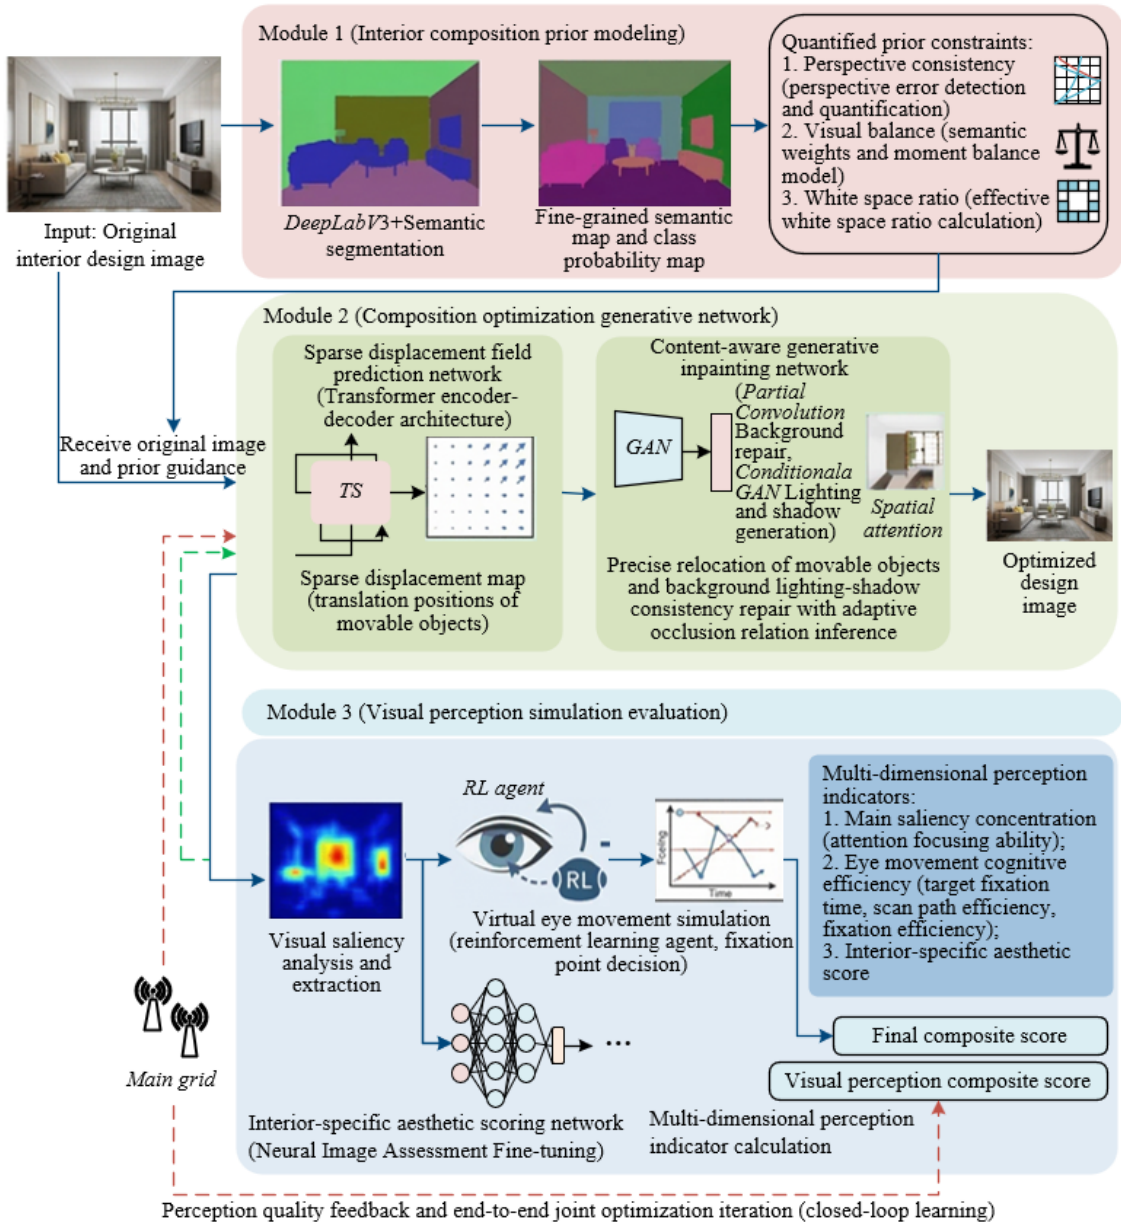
Module 1 (Interior composition prior modeling)

Input: Original interior design image

DeepLabV3+Semantic segmentation

Fine-grained semantic map and class probability map

Quantified prior constraints:
1. Perspective consistency (perspective error detection and quantification)
2. Visual balance (semantic weights and moment balance model)
3. White space ratio (effective white space ratio calculation)

Module 2 (Composition optimization generative network)

Receive original image and prior guidance

Sparse displacement field prediction network (Transformer encoder-decoder architecture)

TS

Sparse displacement map (translation positions of movable objects)

Content-aware generative inpainting network

GAN

(Partial Convolution Background repair, Conditionala GAN Lighting and shadow generation)

Spatial attention

Precise relocation of movable objects and background lighting-shadow consistency repair with adaptive occlusion relation inference

Optimized design image

Module 3 (Visual perception simulation evaluation)

RL agent

RL

Foeing

Time

Visual saliency analysis and extraction

Virtual eye movement simulation (reinforcement learning agent, fixation point decision)

Multi-dimensional perception indicators:
1. Main saliency concentration (attention focusing ability);
2. Eye movement cognitive efficiency (target fixation time, scan path efficiency, fixation efficiency);
3. Interior-specific aesthetic score

Final composite score

Visual perception composite score

Main grid

Interior-specific aesthetic scoring network (Neural Image Assessment Fine-tuning)

Multi-dimensional perception indicator calculation

Perception quality feedback and end-to-end joint optimization iteration (closed-loop learning)